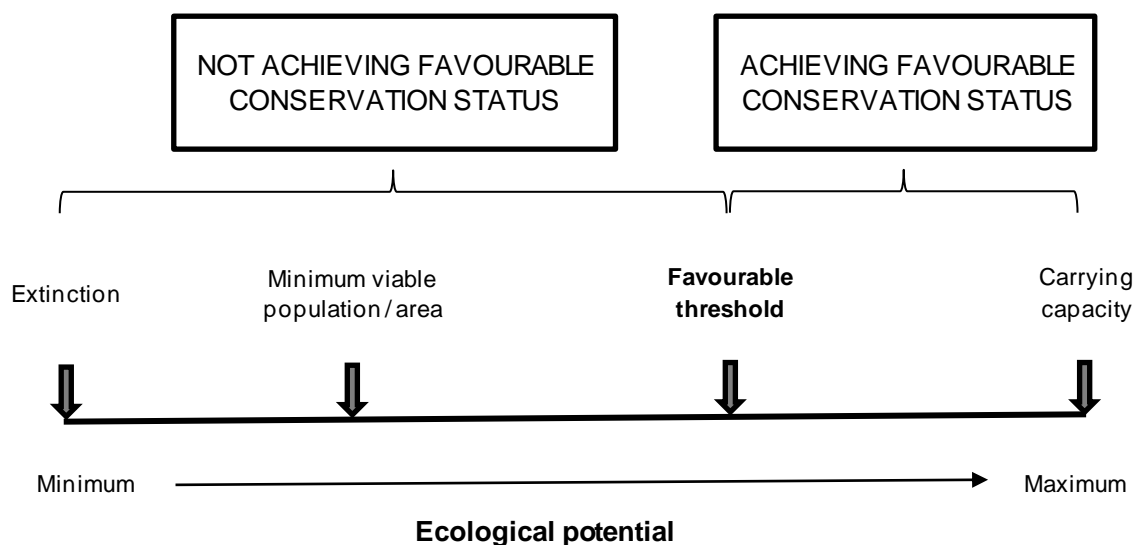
NOT ACHIEVING FAVOURABLE CONSERVATION STATUS

ACHIEVING FAVOURABLE CONSERVATION STATUS

Extinction

Minimum viable population / area

**Favourable threshold**

Carrying capacity

Minimum

Maximum

**Ecological potential**